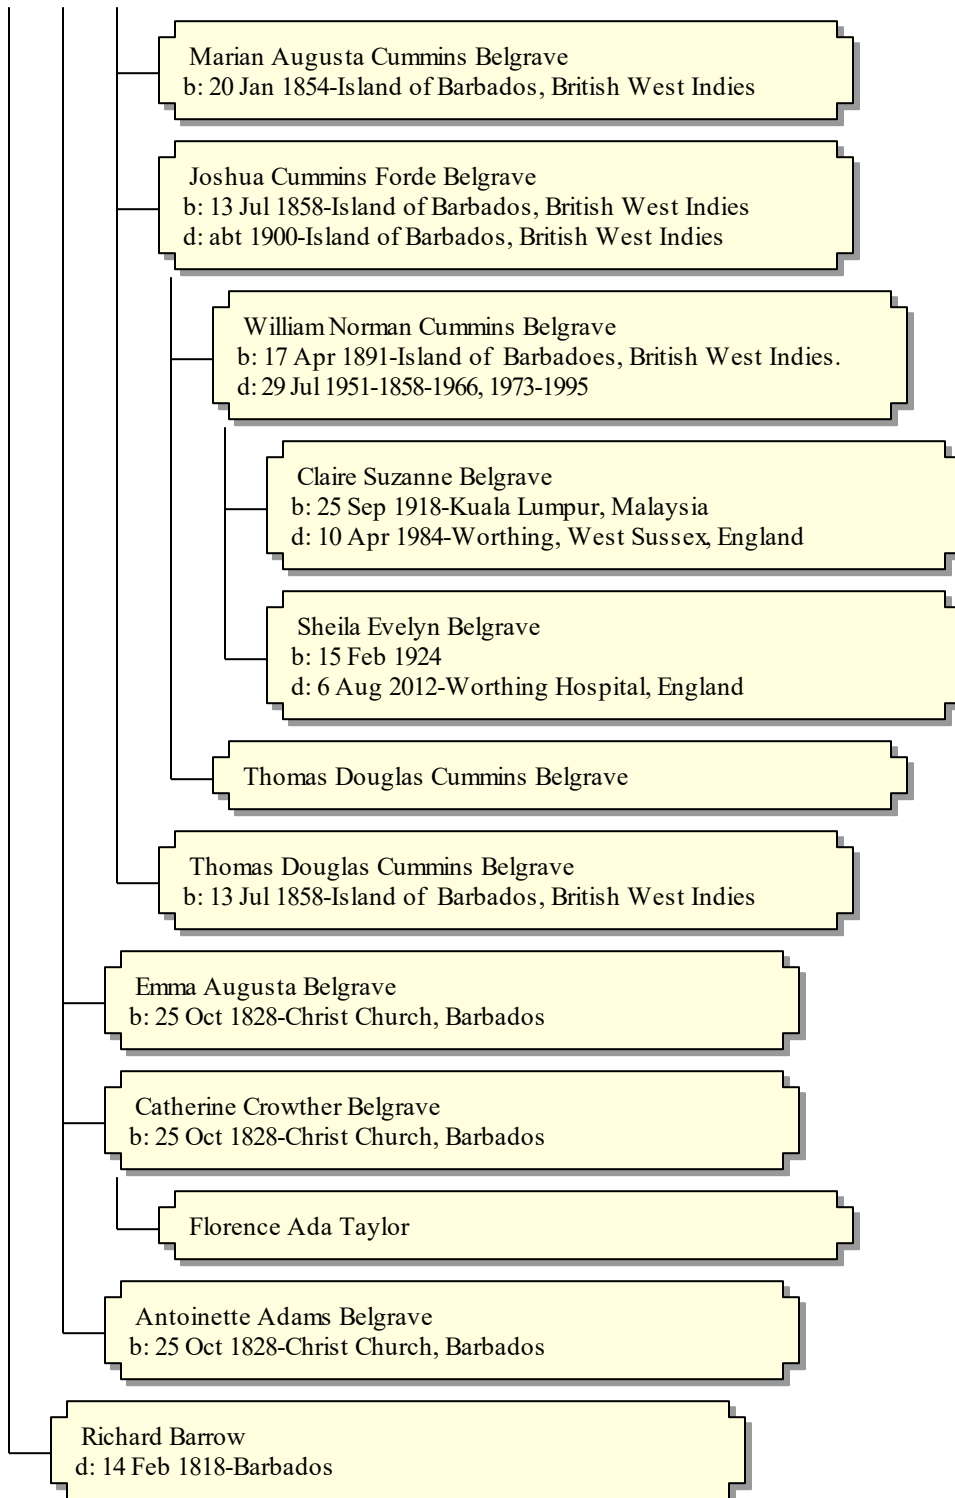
Marian Augusta Cummins Belgrave
b: 20 Jan 1854-Island of Barbados, British West Indies

Joshua Cummins Forde Belgrave
b: 13 Jul 1858-Island of Barbados, British West Indies
d: abt 1900-Island of Barbados, British West Indies

William Norman Cummins Belgrave
b: 17 Apr 1891-Island of Barbadoes, British West Indies.
d: 29 Jul 1951-1858-1966, 1973-1995

Claire Suzanne Belgrave
b: 25 Sep 1918-Kuala Lumpur, Malaysia
d: 10 Apr 1984-Worthing, West Sussex, England

Sheila Evelyn Belgrave
b: 15 Feb 1924
d: 6 Aug 2012-Worthing Hospital, England

Thomas Douglas Cummins Belgrave

Thomas Douglas Cummins Belgrave
b: 13 Jul 1858-Island of Barbados, British West Indies

Emma Augusta Belgrave
b: 25 Oct 1828-Christ Church, Barbados

Catherine Crowther Belgrave
b: 25 Oct 1828-Christ Church, Barbados

Florence Ada Taylor

Antoinette Adams Belgrave
b: 25 Oct 1828-Christ Church, Barbados

Richard Barrow
d: 14 Feb 1818-Barbados